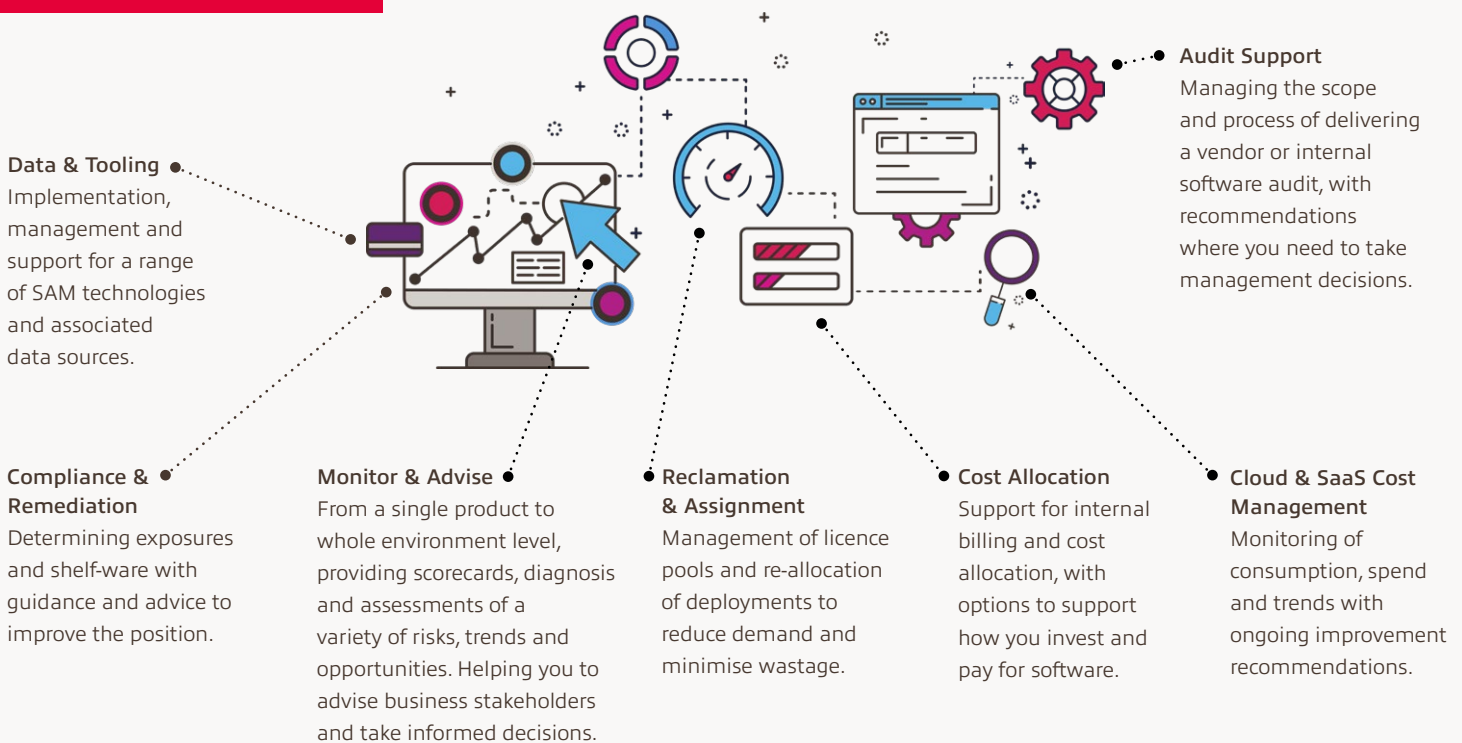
Audit Support
Managing the scope and process of delivering a vendor or internal software audit, with recommendations where you need to take management decisions.

Data & Tooling
Implementation, management and support for a range of SAM technologies and associated data sources.

Compliance & Remediation
Determining exposures and shelf-ware with guidance and advice to improve the position.

Monitor & Advise
From a single product to whole environment level, providing scorecards, diagnosis and assessments of a variety of risks, trends and opportunities. Helping you to advise business stakeholders and take informed decisions.

Reclamation & Assignment
Management of licence pools and re-allocation of deployments to reduce demand and minimise wastage.

Cost Allocation
Support for internal billing and cost allocation, with options to support how you invest and pay for software.

Cloud & SaaS Cost Management
Monitoring of consumption, spend and trends with ongoing improvement recommendations.